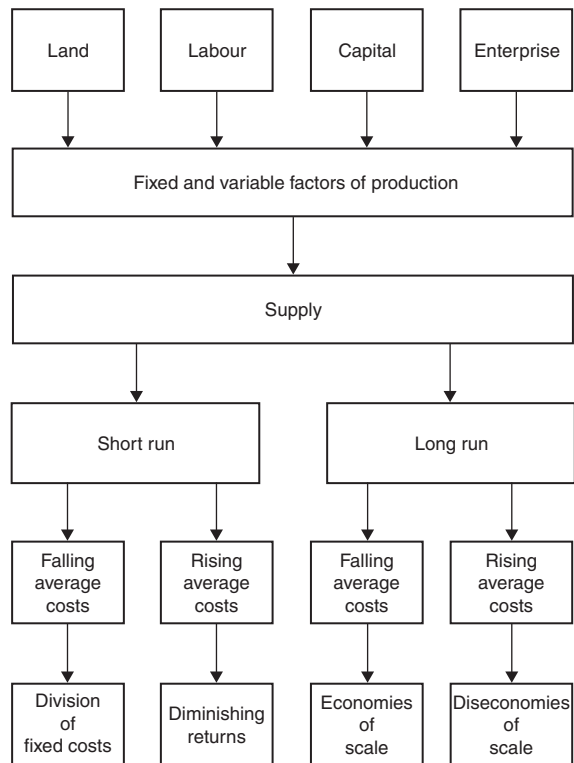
Land

Labour

Capital

Enterprise

Fixed and variable factors of production

Supply

Short run

Long run

Falling average costs

Rising average costs

Falling average costs

Rising average costs

Division of fixed costs

Diminishing returns

Economies of scale

Diseconomies of scale